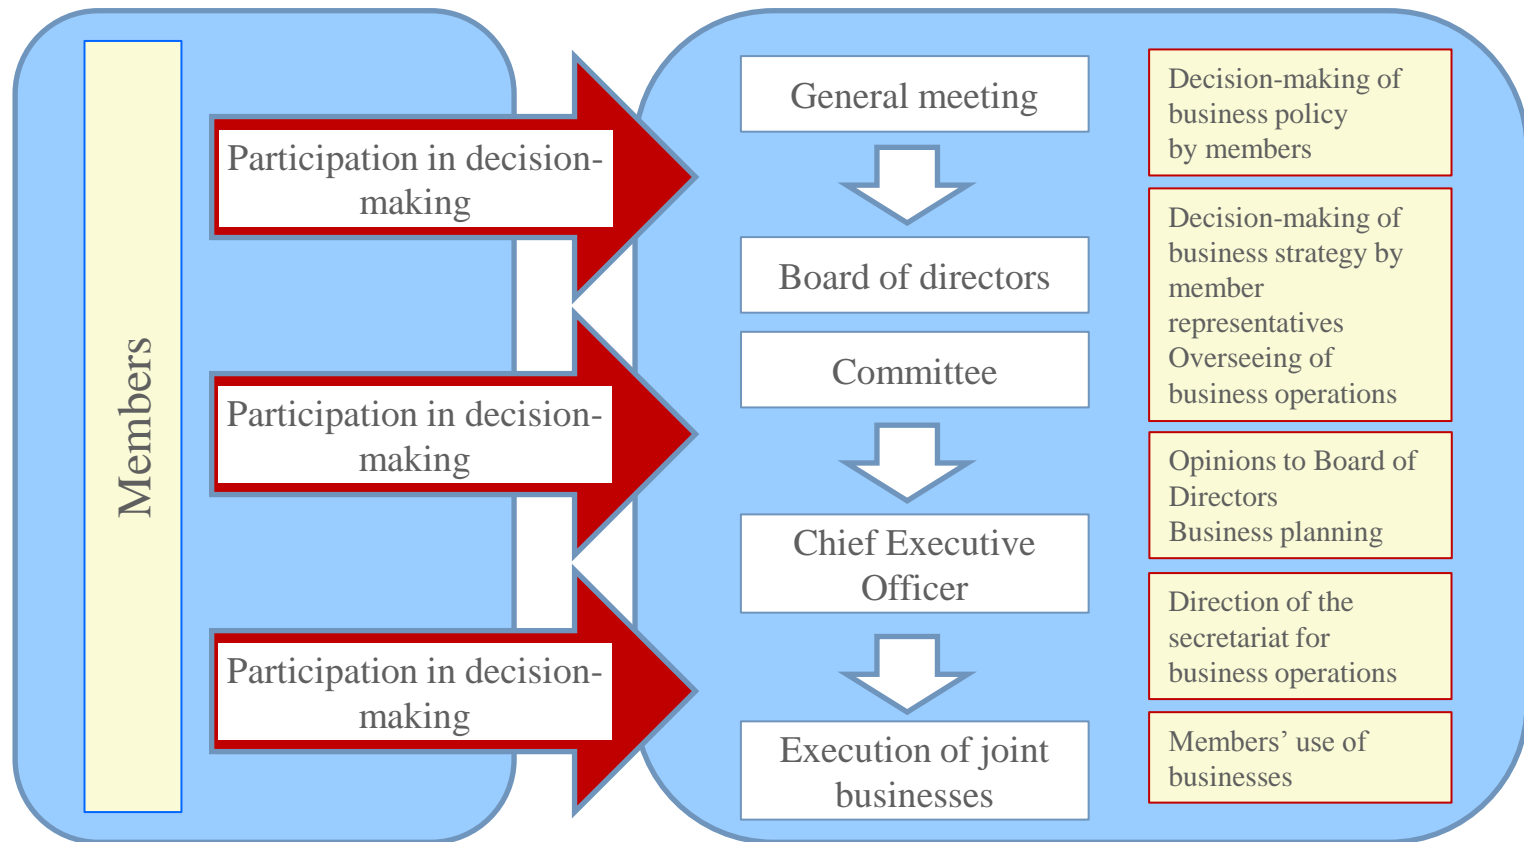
Members

Participation in decision-making

Participation in decision-making

Participation in decision-making

General meeting

Board of directors

Committee

Chief Executive Officer

Execution of joint businesses

Decision-making of business policy by members

Decision-making of business strategy by member representatives
Overseeing of business operations

Opinions to Board of Directors
Business planning

Direction of the secretariat for business operations

Members' use of businesses